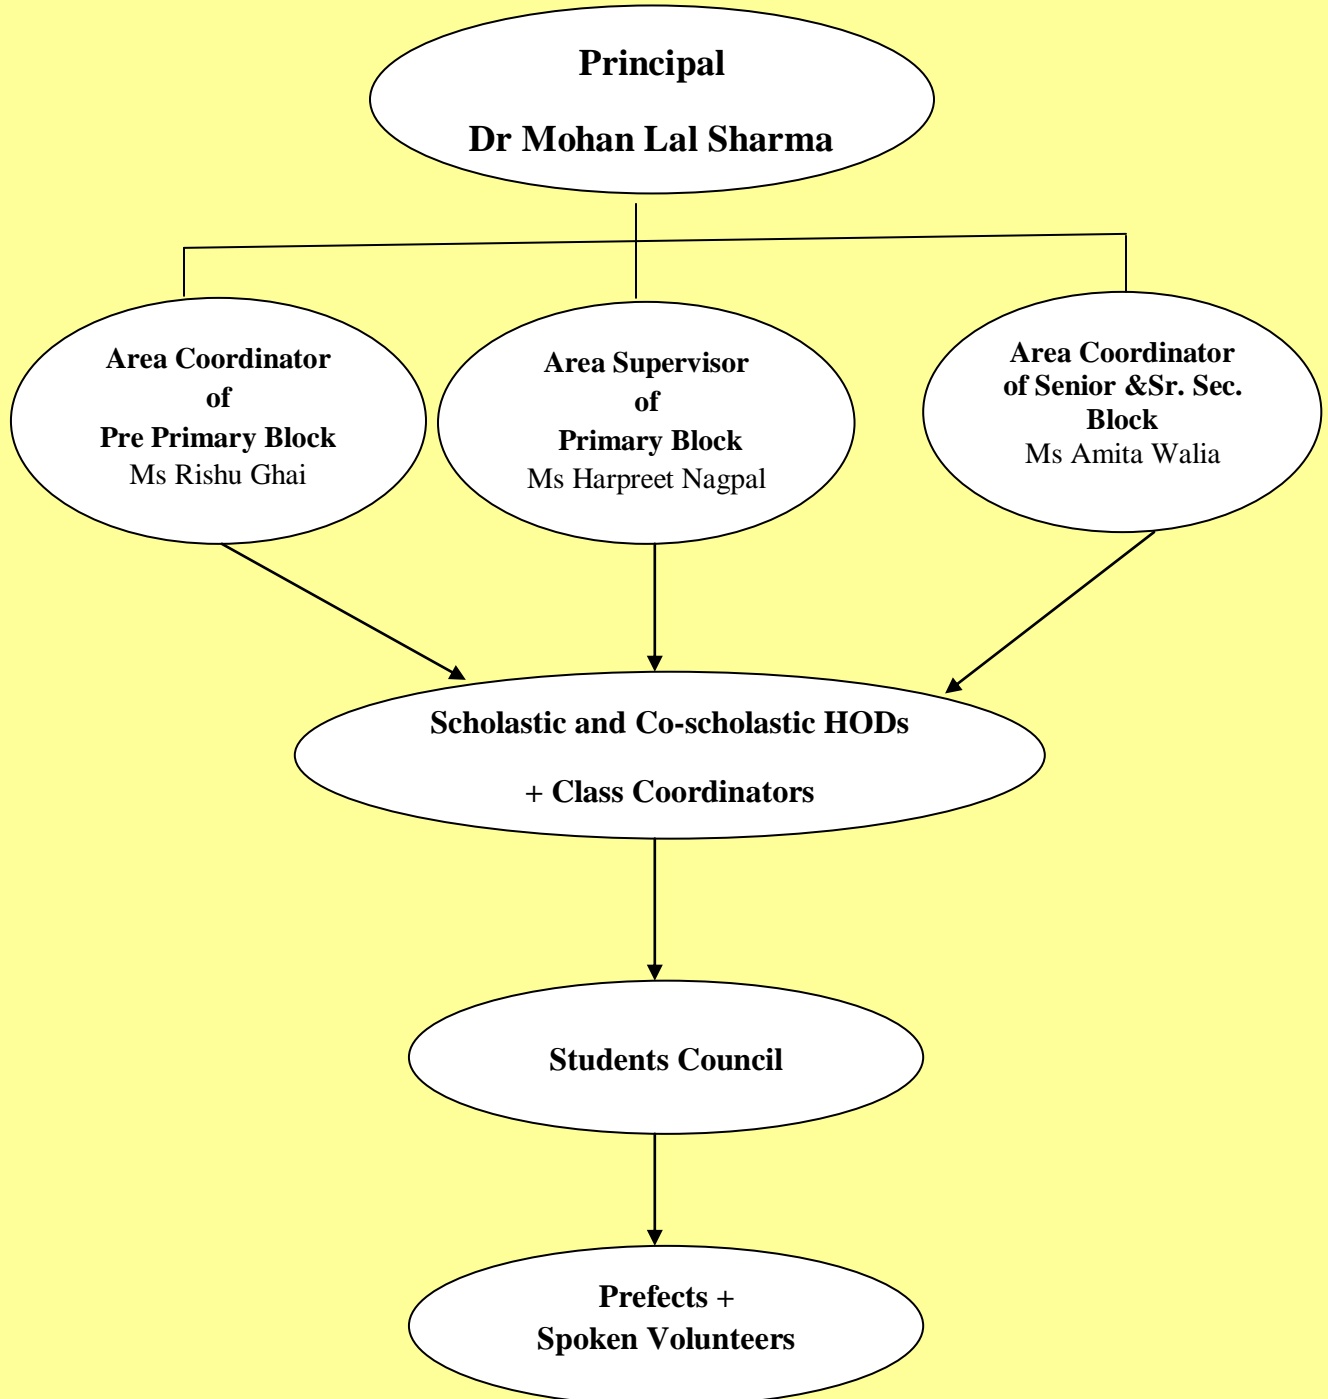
Principal

Dr Mohan Lal Sharma

Area Coordinator
of
Pre Primary Block
Ms Rishu Ghai

Area Supervisor
of
Primary Block
Ms Harpreet Nagpal

Area Coordinator
of Senior &Sr. Sec.
Block
Ms Amita Walia

Scholastic and Co-scholastic HODs

+ Class Coordinators

Students Council

Prefects +
Spoken Volunteers